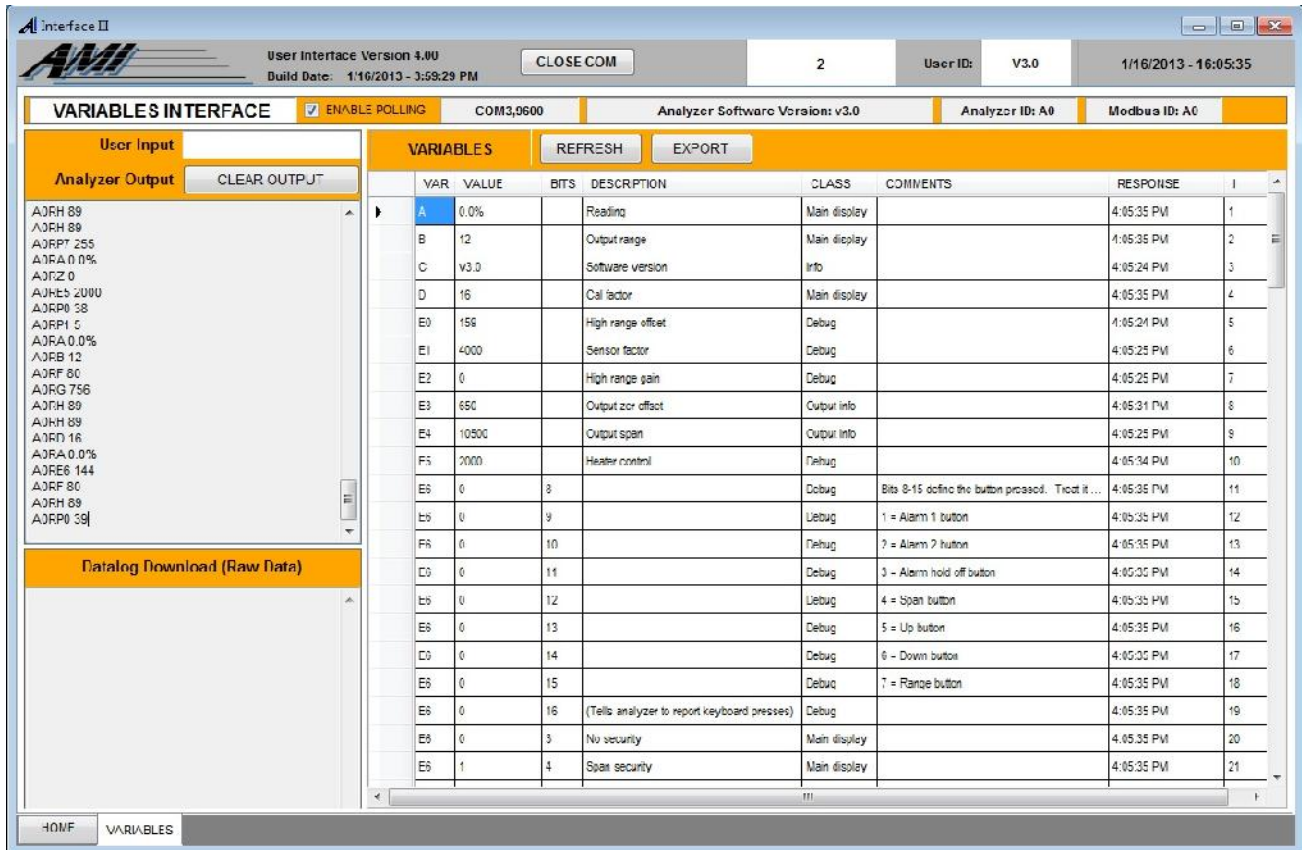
Interface II

AMI

User Interface Version 4.00
Build Date: 1/16/2013 - 3:59:29 PM

CLOSE COM

2

User ID: V3.0

1/16/2013 - 16:05:35

VARIABLES INTERFACE

ENABLE POLLING

COM3,9600

Analyzer Software Version: v3.0

Analyzer ID: A0

Modbus ID: A0

User Input

Analyzer Output

CLEAR OUTPUT

A0RH 89
A0RH 89
A0RPT 255
A0RA 0.0%
A0RZ 0
A0RE5 2000
A0RP0 38
A0RP1 5
A0RA 0.0%
A0RB 12
A0RF 80
A0RG 756
A0RH 89
A0RH 89
A0RD 16
A0RA 0.0%
A0RE6 144
A0RF 80
A0RH 89
A0RP0 39

Datalog Download (Raw Data)

VARIABLES

REFRESH

EXPORT

| VAR | VALUE | BITS | DESCRIPTION | CLASS | COMMENTS | RESPONSE | I |
|---|---|---|---|---|---|---|---|
| A | 0.0% | | Reading | Main display | | 4:05:35 PM | 1 |
| B | 12 | | Output range | Main display | | 4:05:35 PM | 2 |
| C | v3.0 | | Software version | Info | | 4:05:24 PM | 3 |
| D | 16 | | Cal factor | Main display | | 4:05:35 PM | 4 |
| E0 | 159 | | High range offset | Debug | | 4:05:24 PM | 5 |
| E1 | 4000 | | Sensor factor | Debug | | 4:05:25 PM | 6 |
| E2 | 0 | | High range gain | Debug | | 4:05:25 PM | 7 |
| E3 | 650 | | Output zer offset | Output info | | 4:05:31 PM | 8 |
| E4 | 10500 | | Output span | Output info | | 4:05:25 PM | 9 |
| E5 | 2000 | | Heater control | Debug | | 4:05:34 PM | 10 |
| E6 | 0 | 8 | | Debug | Bits 8-15 define the button pressed. Treat it ... | 4:05:35 PM | 11 |
| E6 | 0 | 9 | | Debug | 1 = Alarm 1 button | 4:05:35 PM | 12 |
| E6 | 0 | 10 | | Debug | 2 = Alarm 2 button | 4:05:35 PM | 13 |
| E6 | 0 | 11 | | Debug | 3 = Alarm hold off button | 4:05:35 PM | 14 |
| E6 | 0 | 12 | | Debug | 4 = Span button | 4:05:35 PM | 15 |
| E6 | 0 | 13 | | Debug | 5 = Up button | 4:05:35 PM | 16 |
| E6 | 0 | 14 | | Debug | 6 = Down button | 4:05:35 PM | 17 |
| E6 | 0 | 15 | | Debug | 7 = Range button | 4:05:35 PM | 18 |
| E6 | 0 | 16 | (Tells analyzer to report keyboard presses) | Debug | | 4:05:35 PM | 19 |
| E6 | 0 | 3 | No security | Main display | | 4:05:35 PM | 20 |
| E6 | 1 | 4 | Span security | Main display | | 4:05:35 PM | 21 |

HOME

VARIABLES